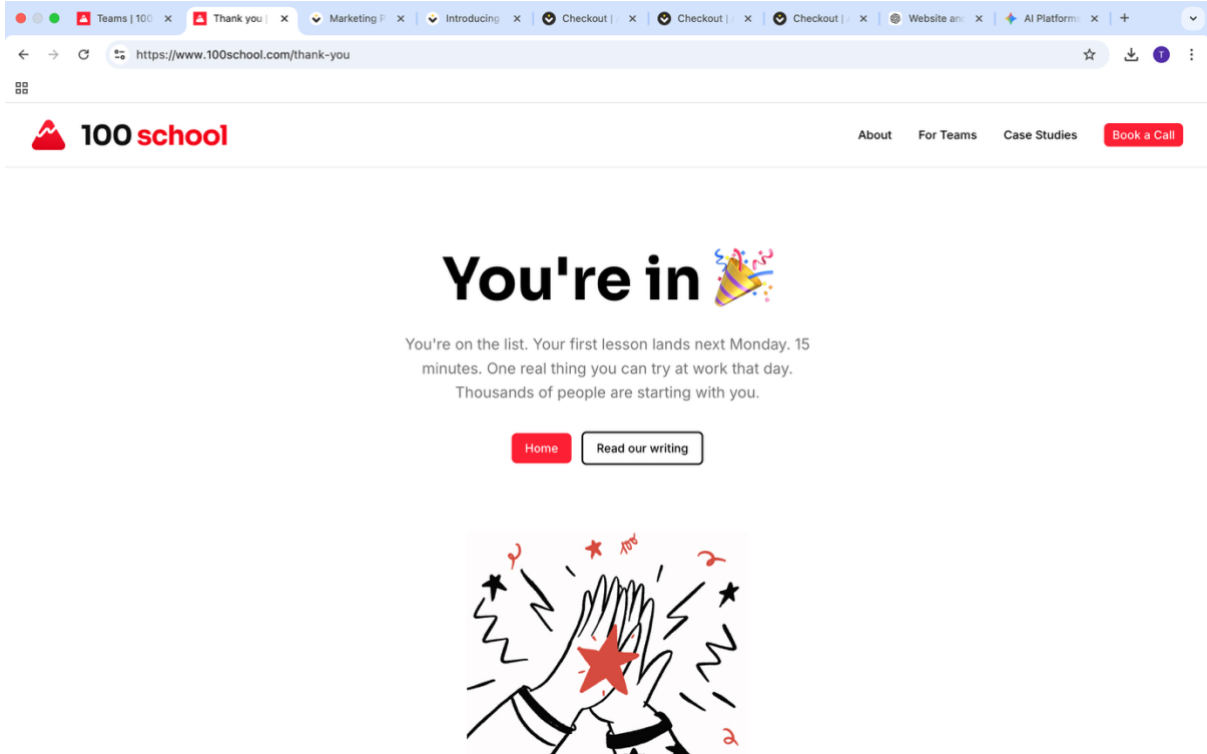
Teams | 100 ×
Thank you | ×
Marketing P ×
Introducing ×
Checkout | ×
Checkout | ×
Checkout | ×
Website an ×
AI Platform ×
+

https://www.100school.com/thank-you

T

100 school

About
For Teams
Case Studies
Book a Call

You're in 🎉

You're on the list. Your first lesson lands next Monday. 15 minutes. One real thing you can try at work that day. Thousands of people are starting with you.

Home
Read our writing